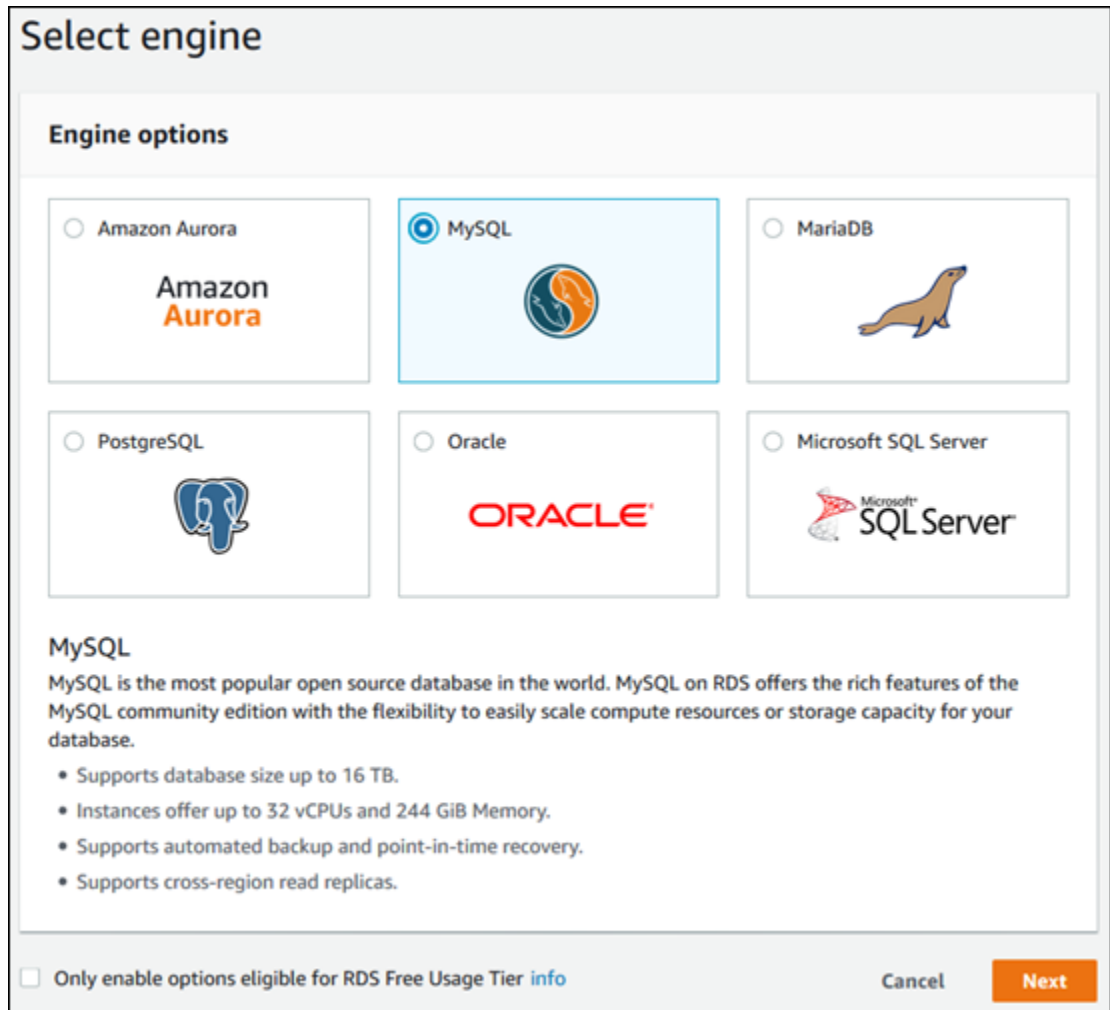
Select engine

Engine options

Amazon Aurora

Amazon
Aurora

MySQL

MariaDB

PostgreSQL

Oracle

ORACLE

Microsoft SQL Server

Microsoft
SQL Server

MySQL

MySQL is the most popular open source database in the world. MySQL on RDS offers the rich features of the MySQL community edition with the flexibility to easily scale compute resources or storage capacity for your database.

- Supports database size up to 16 TB.
- Instances offer up to 32 vCPUs and 244 GiB Memory.
- Supports automated backup and point-in-time recovery.
- Supports cross-region read replicas.

Only enable options eligible for RDS Free Usage Tier info

Cancel

Next